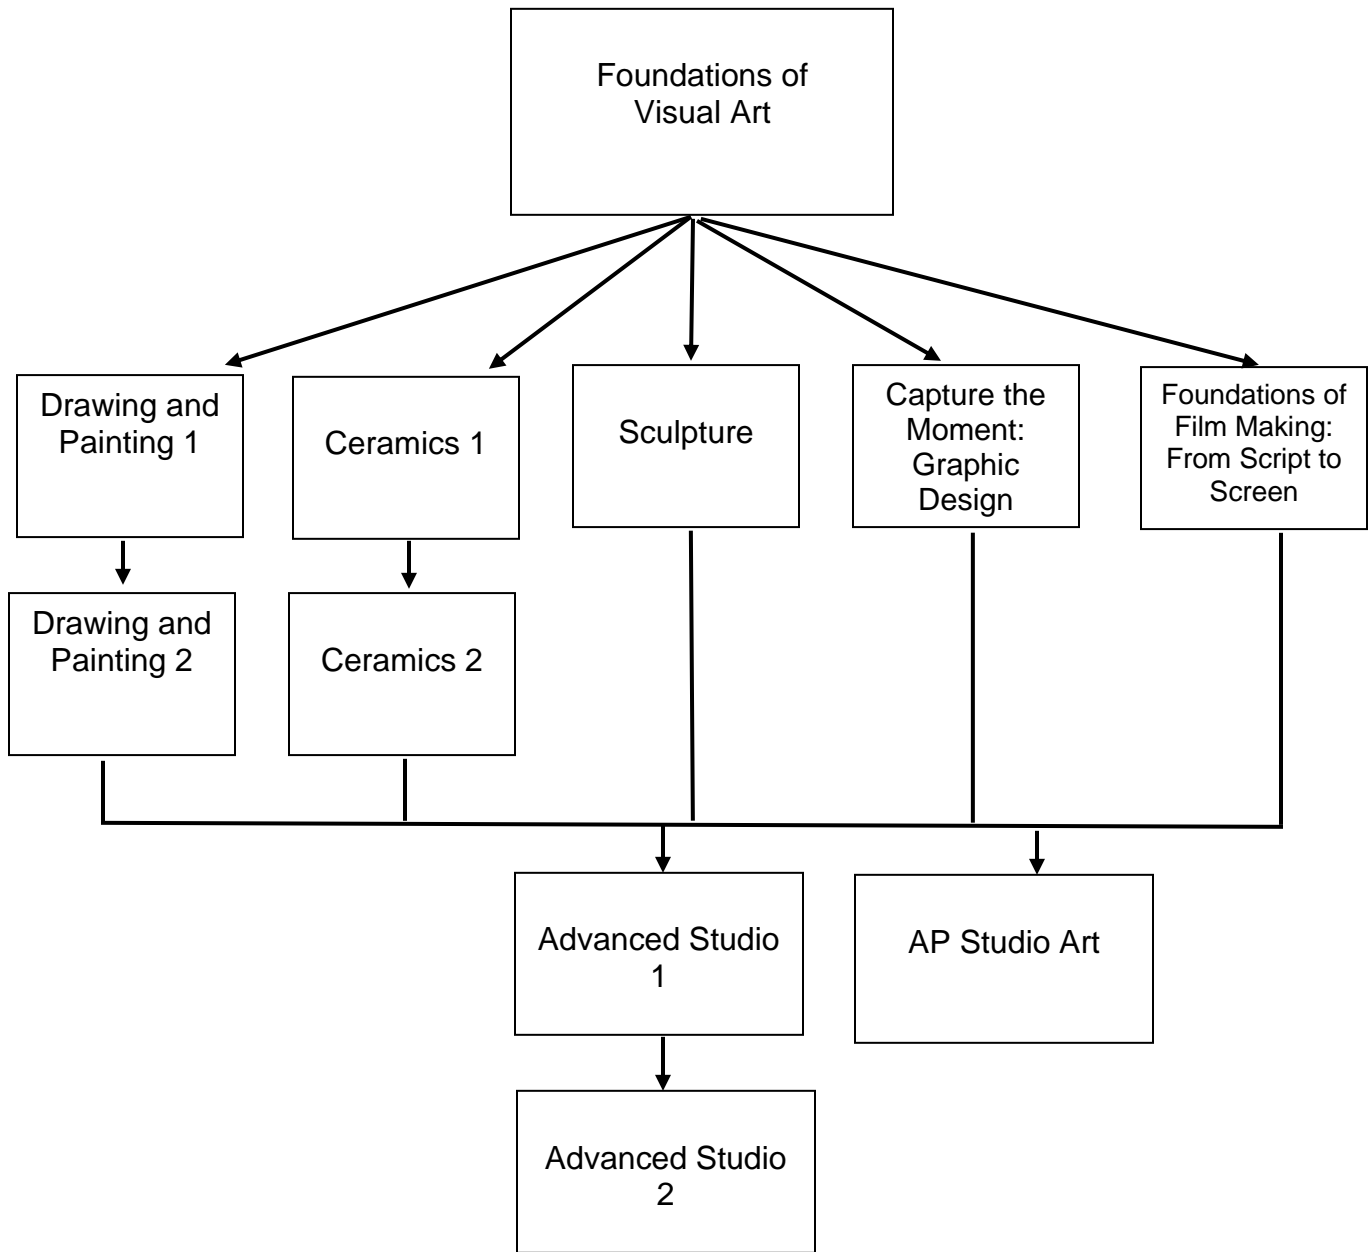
Foundations of Visual Art

Drawing and Painting 1

Ceramics 1

Sculpture

Capture the Moment: Graphic Design

Foundations of Film Making: From Script to Screen

Drawing and Painting 2

Ceramics 2

Advanced Studio 1

AP Studio Art

Advanced Studio 2